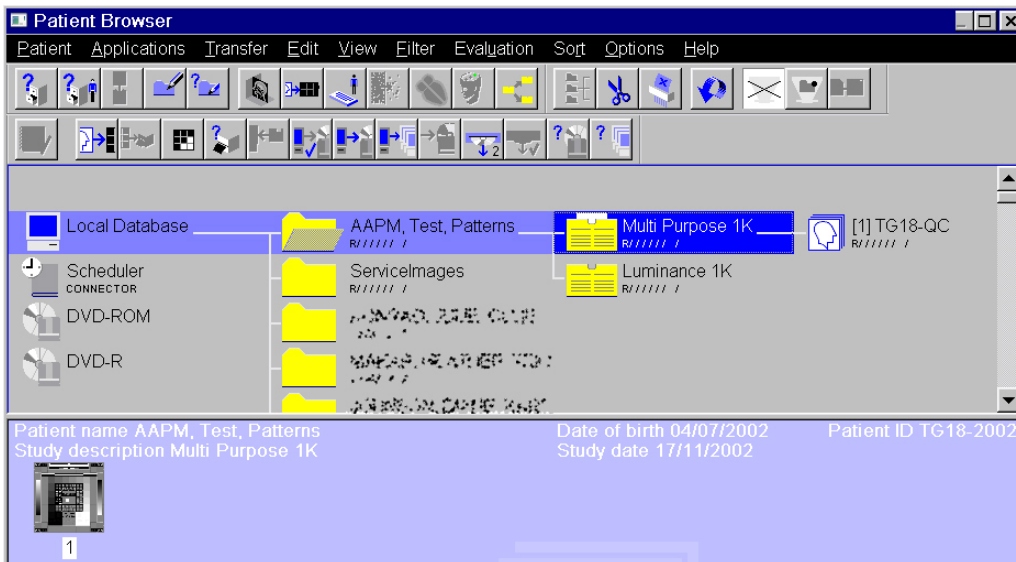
Patient Browser

Patient Applications Transfer Edit View Filter Evaluation Sort Options Help

Local Database

AAPM, Test, Patterns
R/////// /

Multi Purpose 1K
R/////// /

[1] TG18-QC
R/////// /

Scheduler
CONNECTOR

ServiceImages
R/////// /

Luminance 1K
R/////// /

DVD-ROM

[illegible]

DVD-R

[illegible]

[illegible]

Patient name AAPM, Test, Patterns
Study description Multi Purpose 1K

Date of birth 04/07/2002
Study date 17/11/2002

Patient ID TG18-2002

1